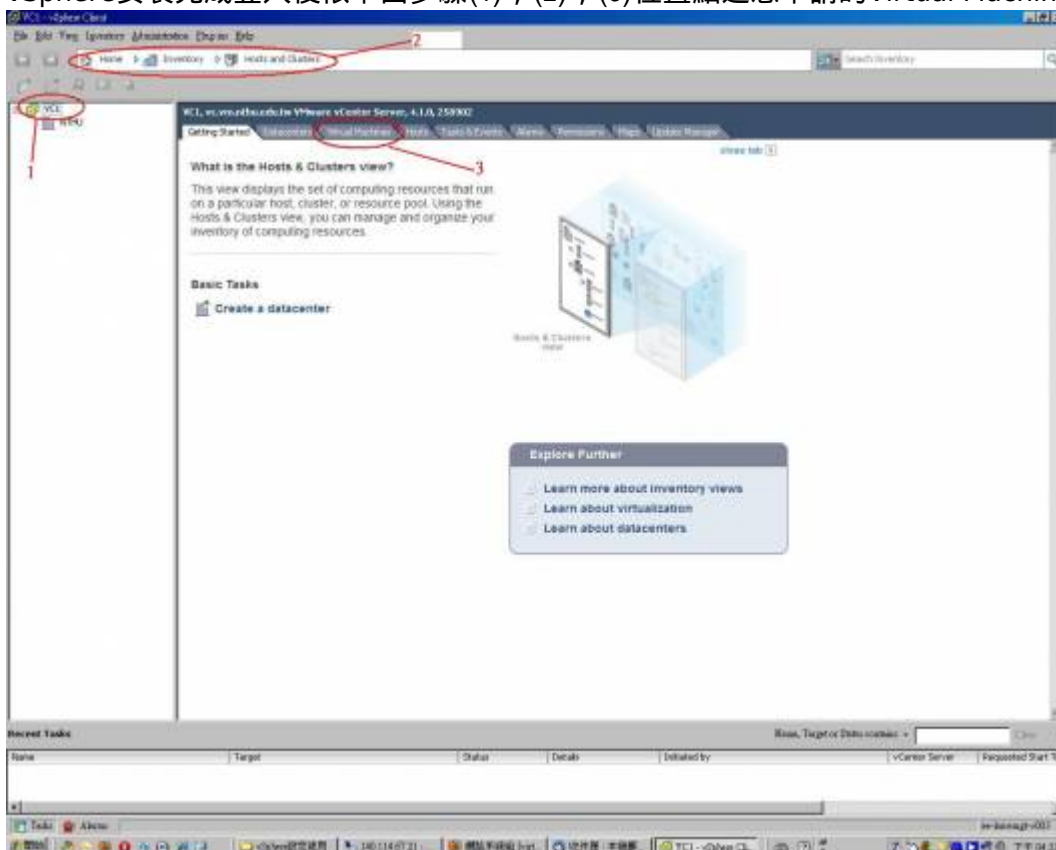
vSphere安裝完成登入後依下圖步驟(1)，(2)，(3)在左邊選他卡的Virtual Machin

VC1 - vSphere Client

File Edit View Inventory Administration Plug-ins Help

Home Inventory Hosts and Clusters

2

Search Inventory

VC1

1

VC1, vc.vm.ntu.edu.tw VMware vCenter Server, 4.1.0, 258902

Getting Started Datacenters Virtual Machines Hosts Tasks & Events Alarms Permissions Maps Update Manager

3

close tab

What is the Hosts & Clusters view?

This view displays the set of computing resources that run on a particular host, cluster, or resource pool. Using the Hosts & Clusters view, you can manage and organize your inventory of computing resources.

Basic Tasks

Create a datacenter

Hosts & Clusters view

Explore Further

Learn more about inventory views

Learn about virtualization

Learn about datacenters

Recent Tasks

Name, Target or Status contains:

Clear

| Name | Target | Status | Details | Initiated by | vCenter Server | Requested Start T |
|---|---|---|---|---|---|---|

Tasks Alarms

開始

VC1 - vSphere Cl...